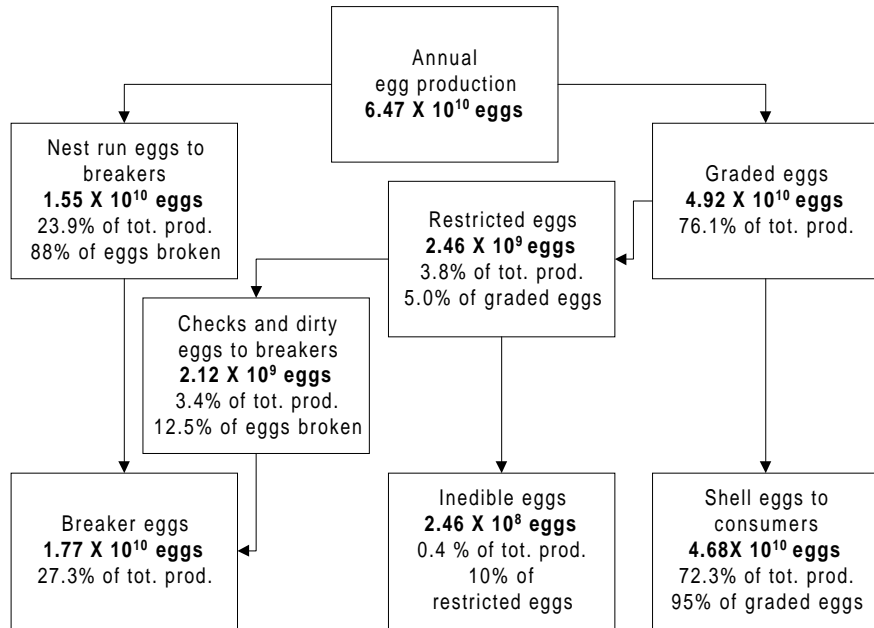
Annual egg production
**$6.47 \times 10^{10}$ eggs**

Nest run eggs to breakers
**$1.55 \times 10^{10}$ eggs**
23.9% of tot. prod.
88% of eggs broken

Restricted eggs
**$2.46 \times 10^{9}$ eggs**
3.8% of tot. prod.
5.0% of graded eggs

Graded eggs
**$4.92 \times 10^{10}$ eggs**
76.1% of tot. prod.

Checks and dirty eggs to breakers
**$2.12 \times 10^{9}$ eggs**
3.4% of tot. prod.
12.5% of eggs broken

Breaker eggs
**$1.77 \times 10^{10}$ eggs**
27.3% of tot. prod.

Inedible eggs
**$2.46 \times 10^{8}$ eggs**
0.4 % of tot. prod.
10% of restricted eggs

Shell eggs to consumers
**$4.68 \times 10^{10}$ eggs**
72.3% of tot. prod.
95% of graded eggs